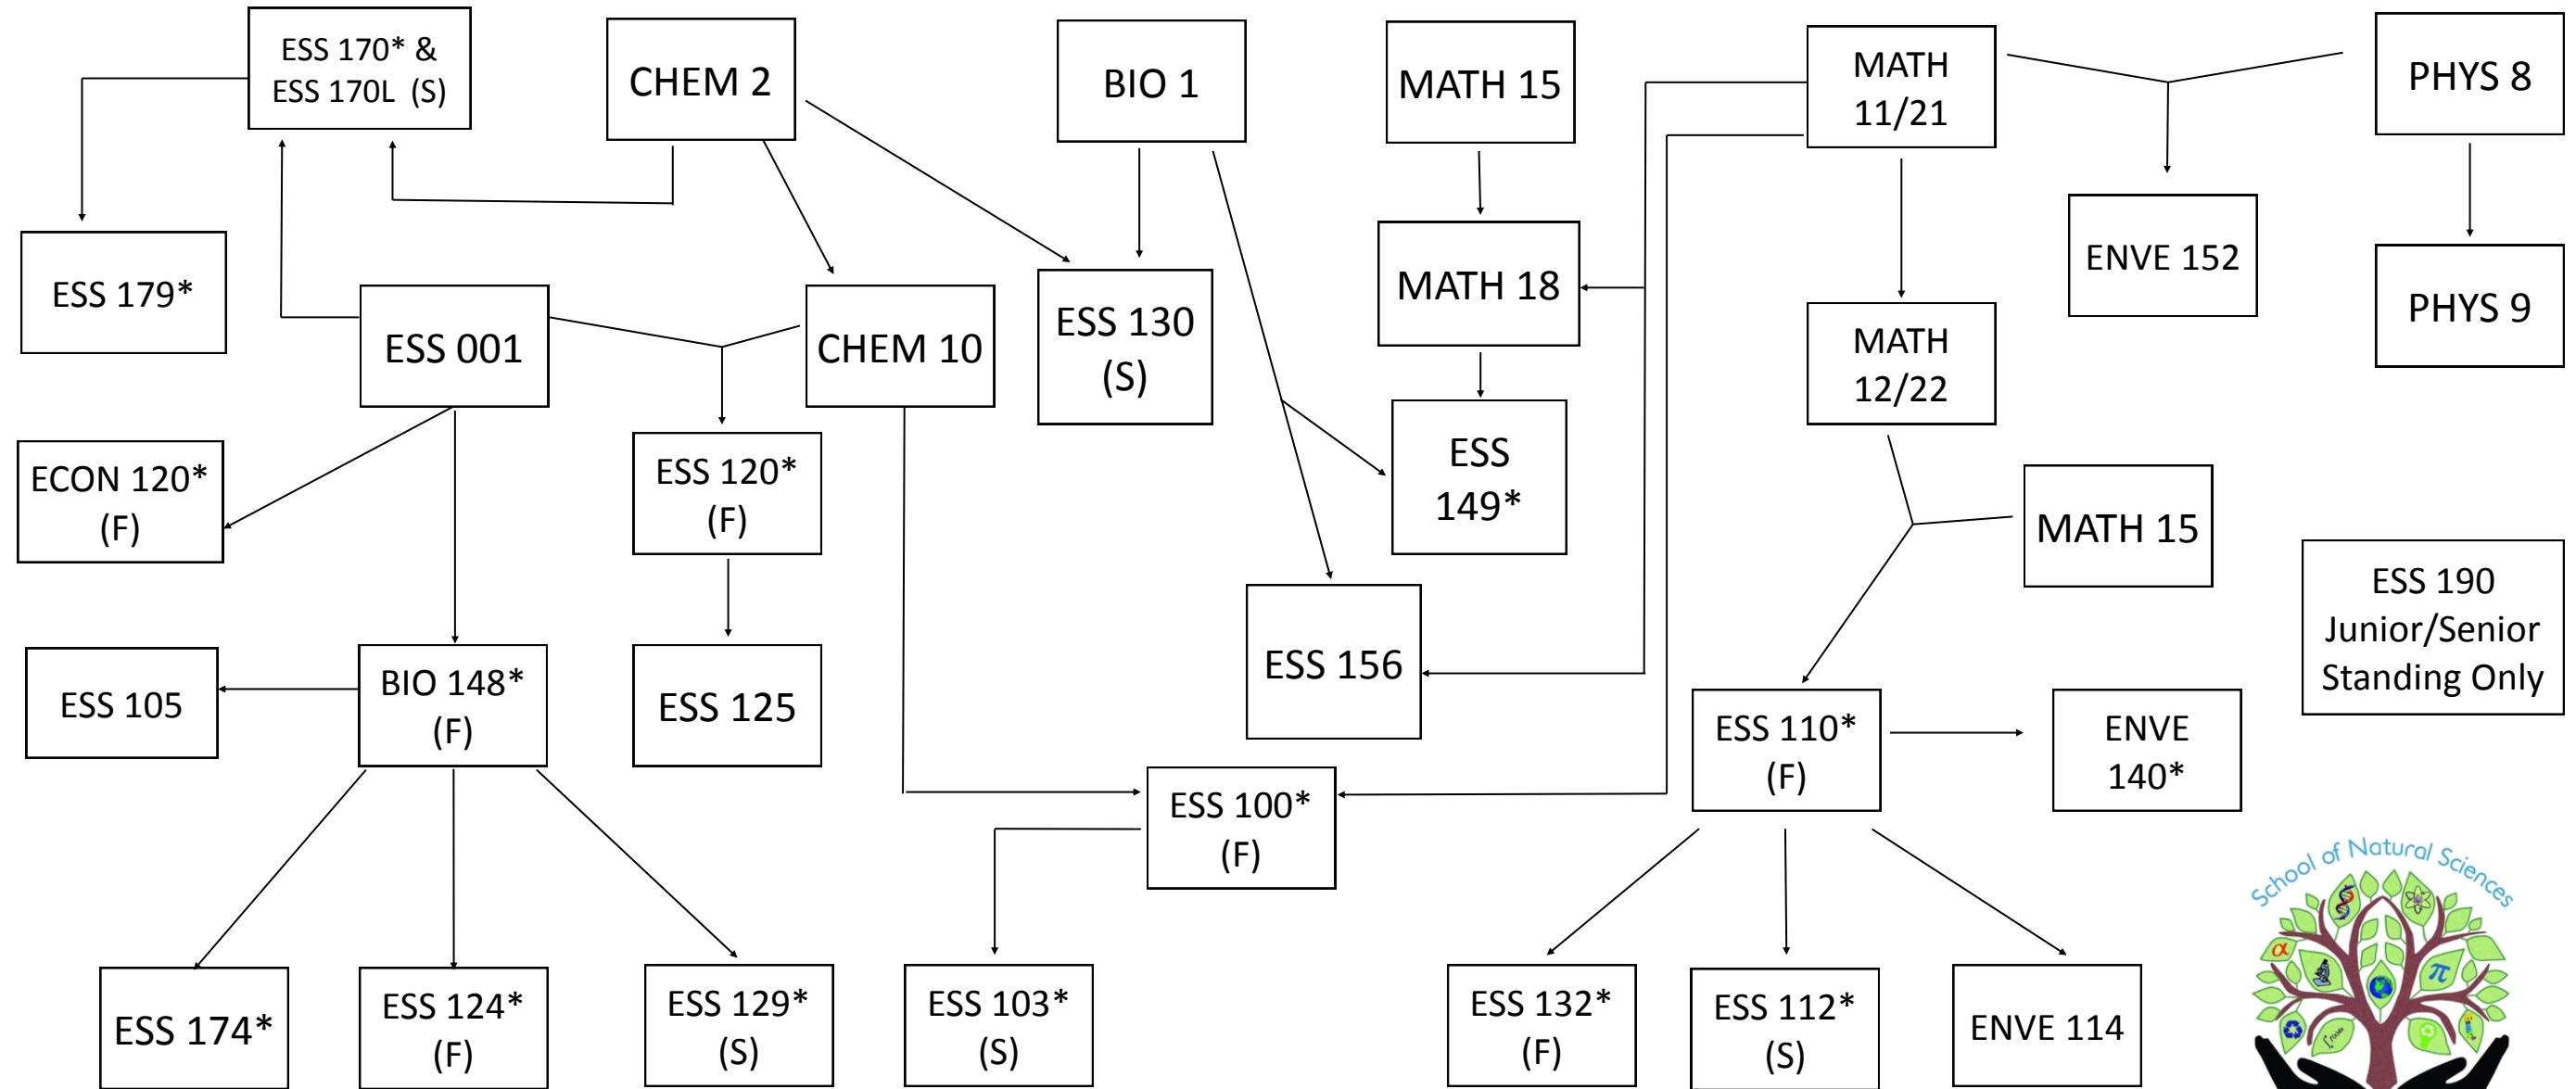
ESS 170* &
ESS 170L (S)

CHEM 2

BIO 1

MATH 15

MATH 11/21

PHYS 8

ESS 179*

ESS 001

CHEM 10

ESS 130 (S)

MATH 18

ENVE 152

PHYS 9

MATH 12/22

ECON 120* (F)

ESS 120* (F)

ESS 149*

MATH 15

ESS 156

ESS 190 Junior/Senior Standing Only

ESS 105

BIO 148* (F)

ESS 125

ESS 110* (F)

ENVE 140*

ESS 100* (F)

School of Natural Sciences

ESS 174*

ESS 124* (F)

ESS 129* (S)

ESS 103* (S)

ESS 132* (F)

ESS 112* (S)

ENVE 114